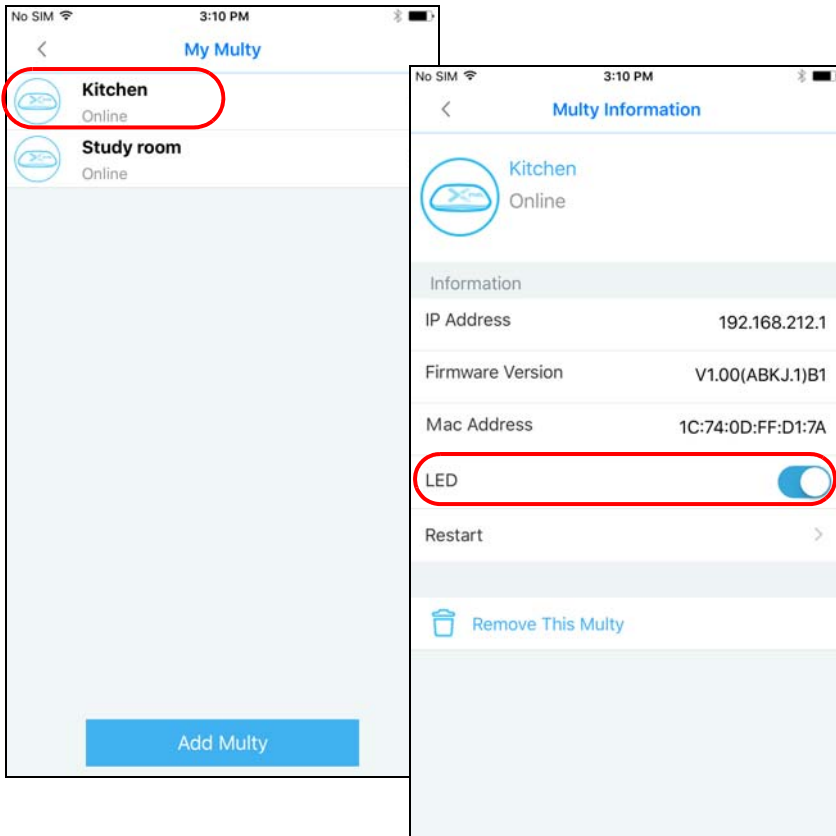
No SIM 3:10 PM

My Multy

Kitchen
Online

Study room
Online

Add Multy

No SIM 3:10 PM

Multy Information

Kitchen
Online

Information

| IP Address | 192.168.212.1 |
|---|---|
| Firmware Version | V1.00(ABKJ.1)B1 |
| Mac Address | 1C:74:0D:FF:D1:7A |

LED

Restart

Remove This Multy